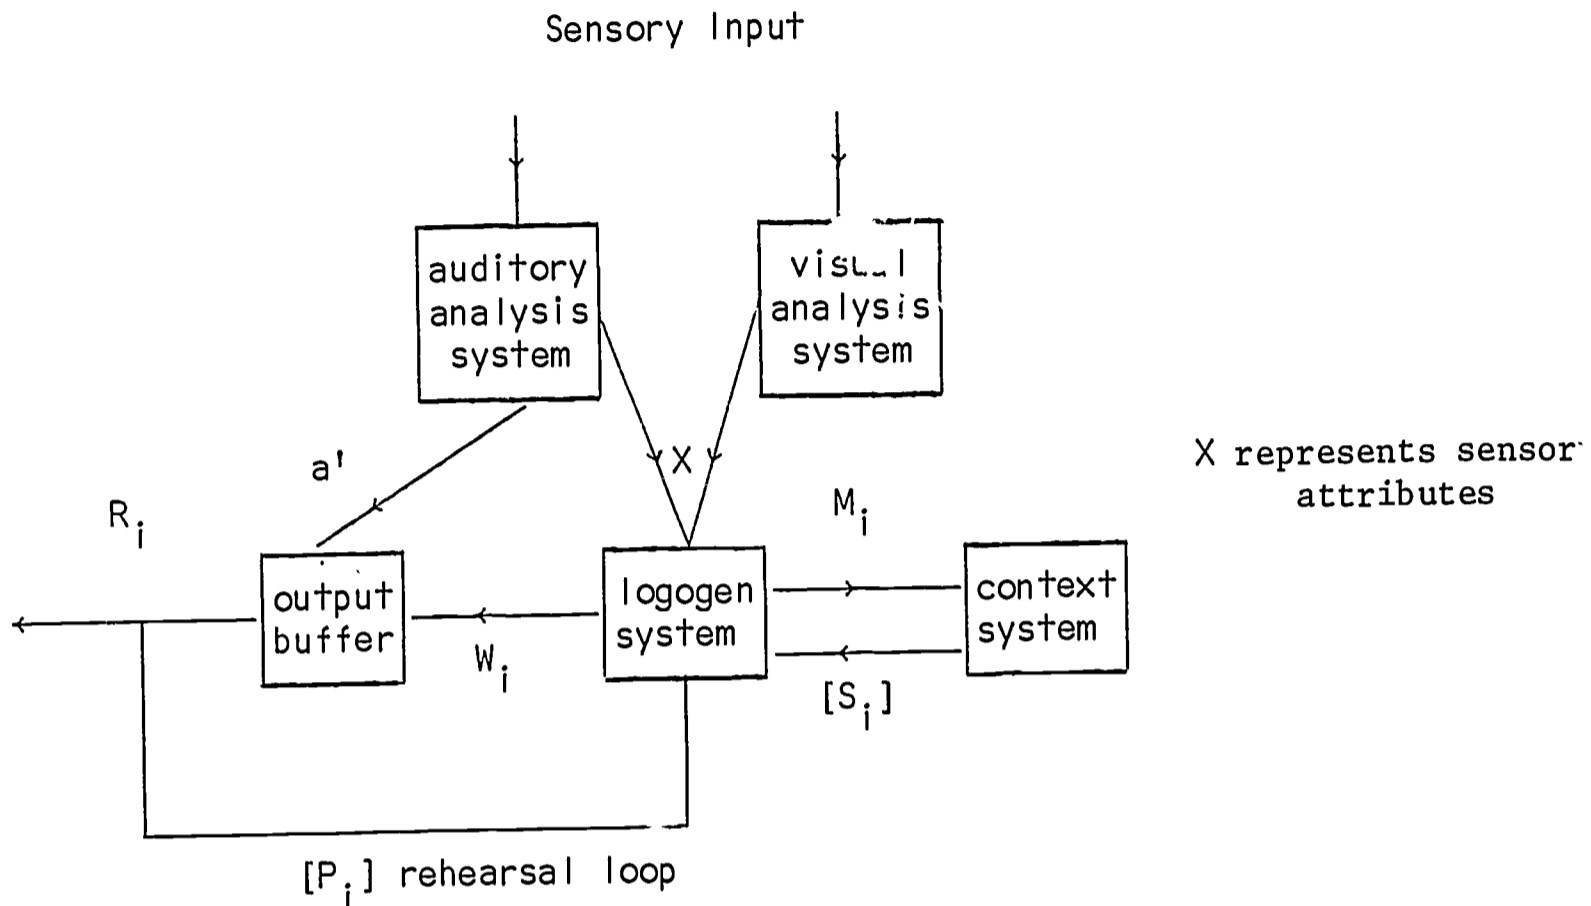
Sensory Input

auditory analysis system

visual analysis system

X represents sensor attributes

a'

X

$R_i$

$M_i$

output buffer

logogen system

context system

$W_i$

$[S_i]$

$[P_i]$ rehearsal loop